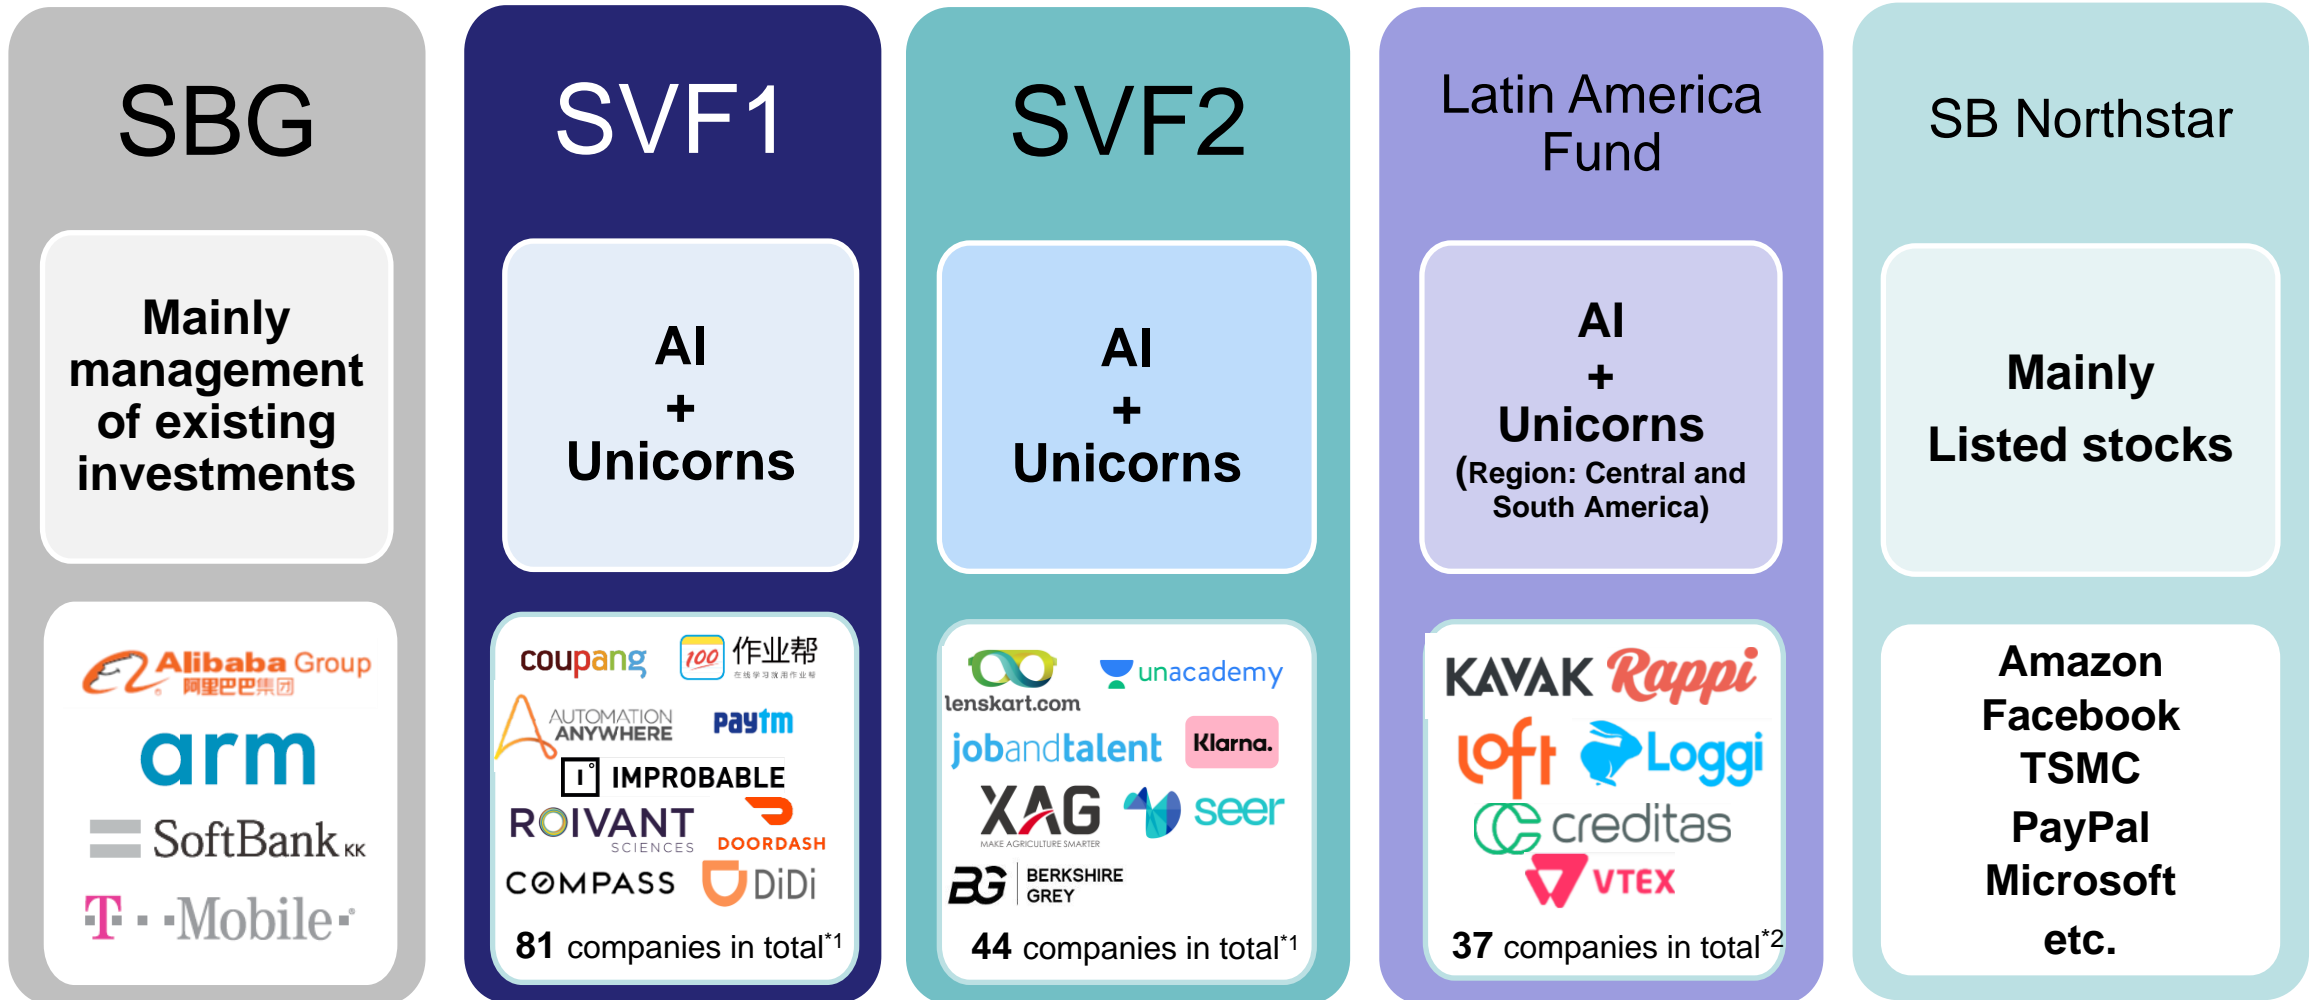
SBG

Mainly management of existing investments

Alibaba Group 阿里巴巴集团
arm
SoftBank KK
T · · Mobile ·

SVF1

AI
+
Unicorns

coupang
作业帮 在线学习 一起学作业
AUTOMATION ANYWHERE
Paytm
IMPROBABLE
ROIVANT SCIENCES
DOORDASH
COMPASS
DiDi

81 companies in total$^{*1}$

SVF2

AI
+
Unicorns

lenskart.com
unacademy
jobandtalent
Klarna.
XAG MAKE AGRICULTURE SMARTER
seer
BG BERKSHIRE GREY

44 companies in total$^{*1}$

Latin America Fund

AI
+
Unicorns
(Region: Central and South America)

KAVAK
Rappi
loft
Loggi
creditas
VTEX

37 companies in total$^{*2}$

SB Northstar

Mainly
Listed stocks

Amazon
Facebook
TSMC
PayPal
Microsoft
etc.